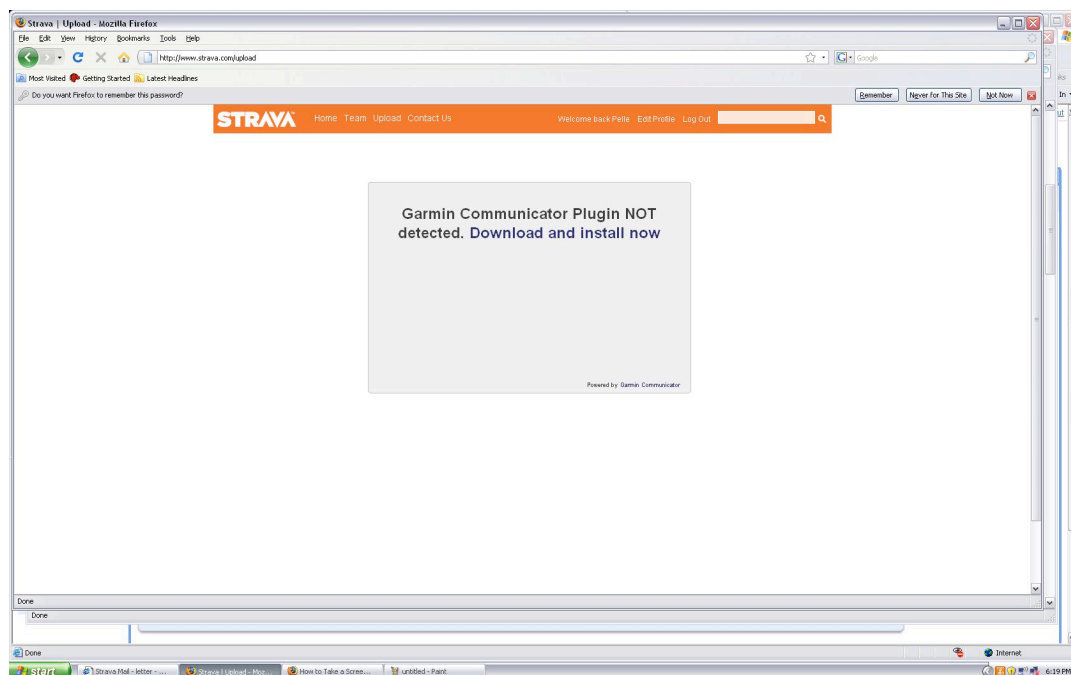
Strava | Upload - Mozilla Firefox

File Edit View History Bookmarks Tools Help

http://www.strava.com/upload

Google

Most Visited Getting Started Latest Headlines

Do you want Firefox to remember this password?

Remember Never for This Site Not Now

STRAVA Home Team Upload Contact Us Welcome back Pelle Edit Profile Log Out

Garmin Communicator Plugin NOT detected. Download and install now

Powered by Garmin Communicator

Done

Done

Done

Internet

start Strava Mail - letter - ... Strava | Upload - Moz... How to Take a Scree... untitled - Paint 6:19 PM